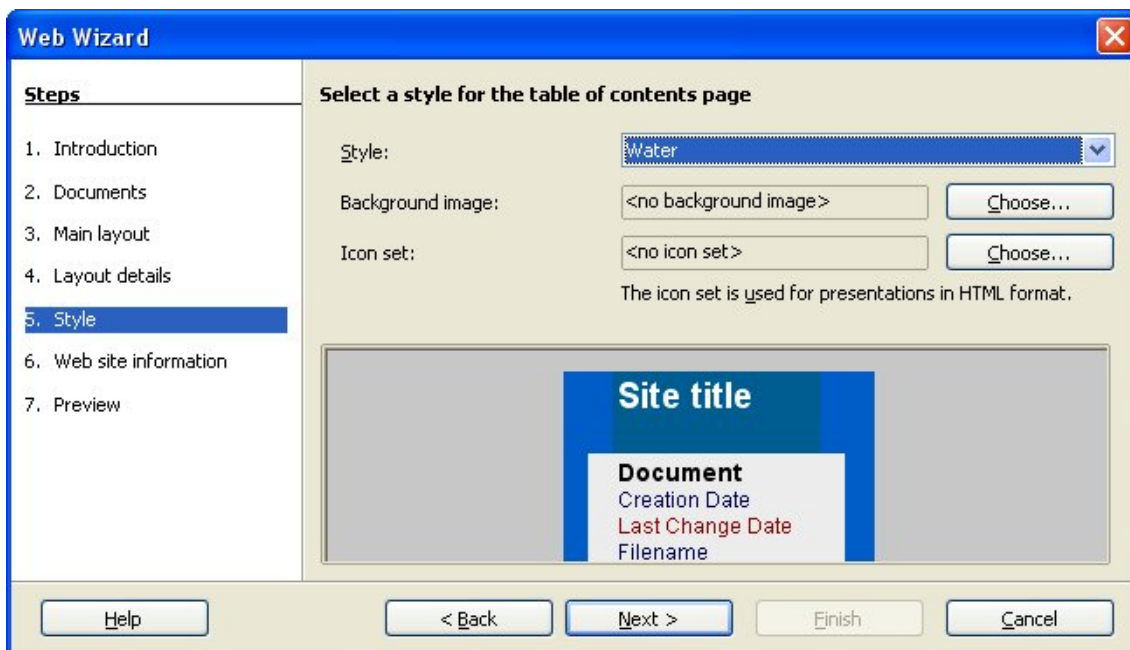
Web Wizard

Steps

1. Introduction
2. Documents
3. Main layout
4. Layout details
5. Style
6. Web site information
7. Preview

Select a style for the table of contents page

Style: Water

Background image: <no background image> Choose...

Icon set: <no icon set> Choose...

The icon set is used for presentations in HTML format.

Site title

Document
Creation Date
Last Change Date
Filename

Help

< Back

Next >

Finish

Cancel